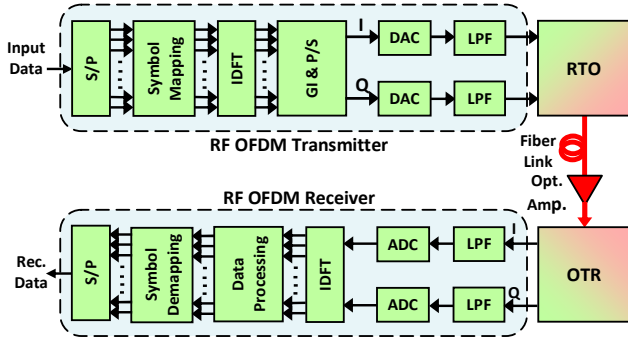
Input Data

S/P

Symbol Mapping

IDFT

GI & P/S

I

Q

DAC

DAC

LPF

LPF

RTO

RF OFDM Transmitter

Fiber Link

Opt. Amp.

RF OFDM Receiver

Rec. Data

S/P

Symbol Demapping

Data Processing

IDFT

ADC

ADC

LPF

LPF

I

Q

OTR